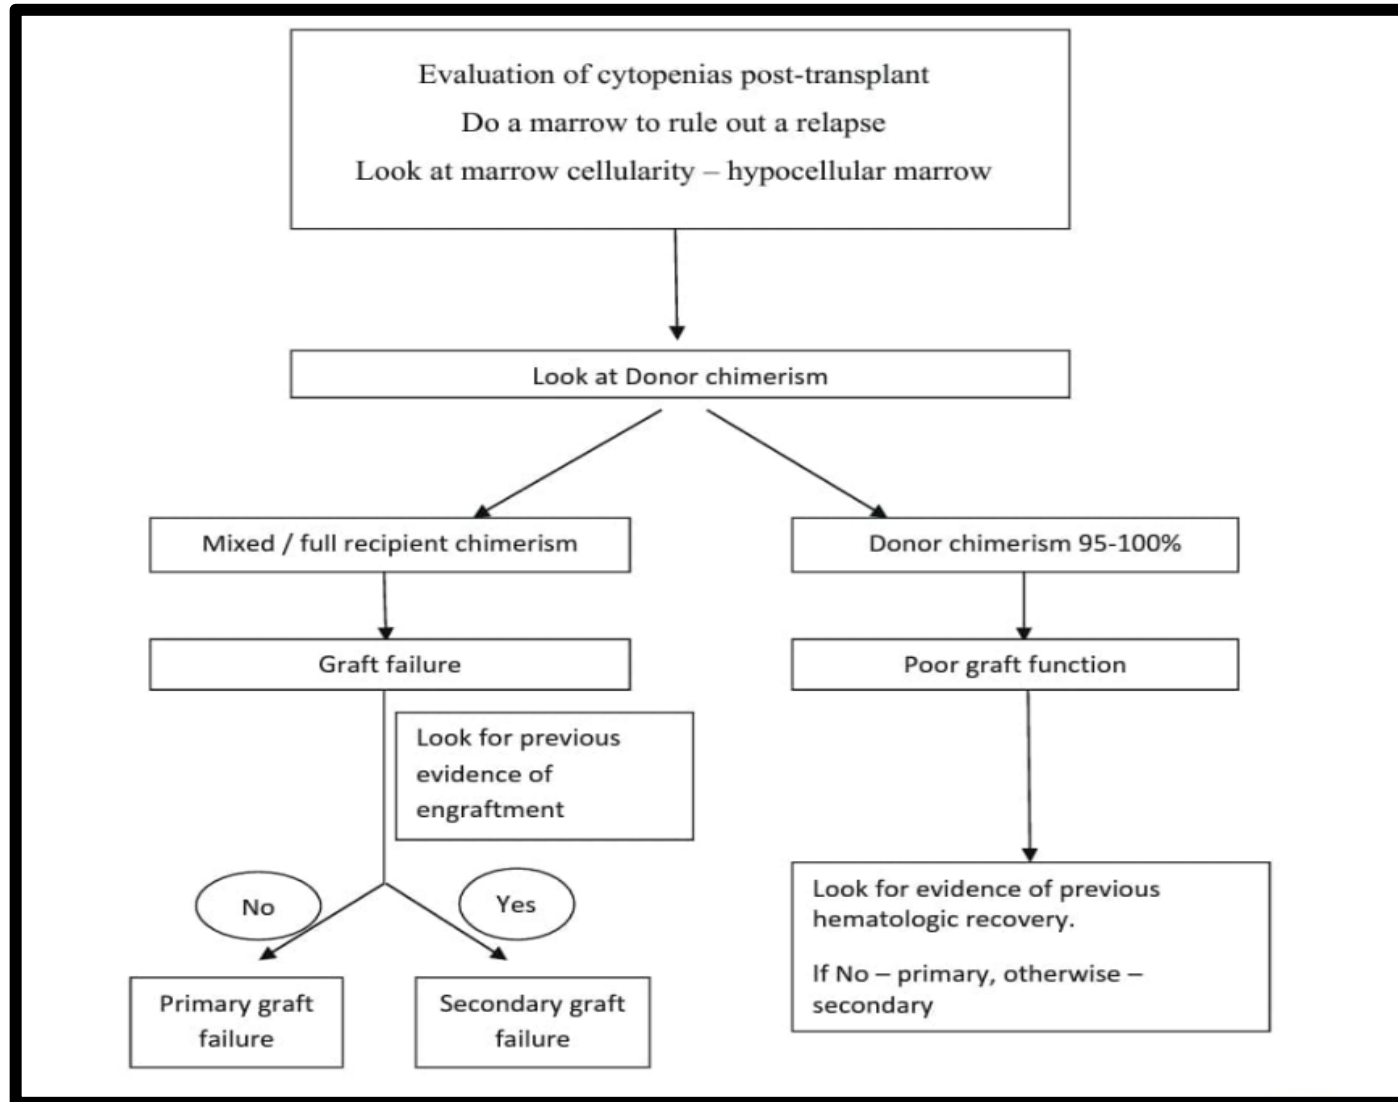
Evaluation of cytopenias post-transplant
Do a marrow to rule out a relapse
Look at marrow cellularity – hypocellular marrow

Look at Donor chimerism

Mixed / full recipient chimerism

Donor chimerism 95-100%

Graft failure

Poor graft function

Look for previous evidence of engraftment

No

Yes

Primary graft failure

Secondary graft failure

Look for evidence of previous hematologic recovery.

If No – primary, otherwise – secondary